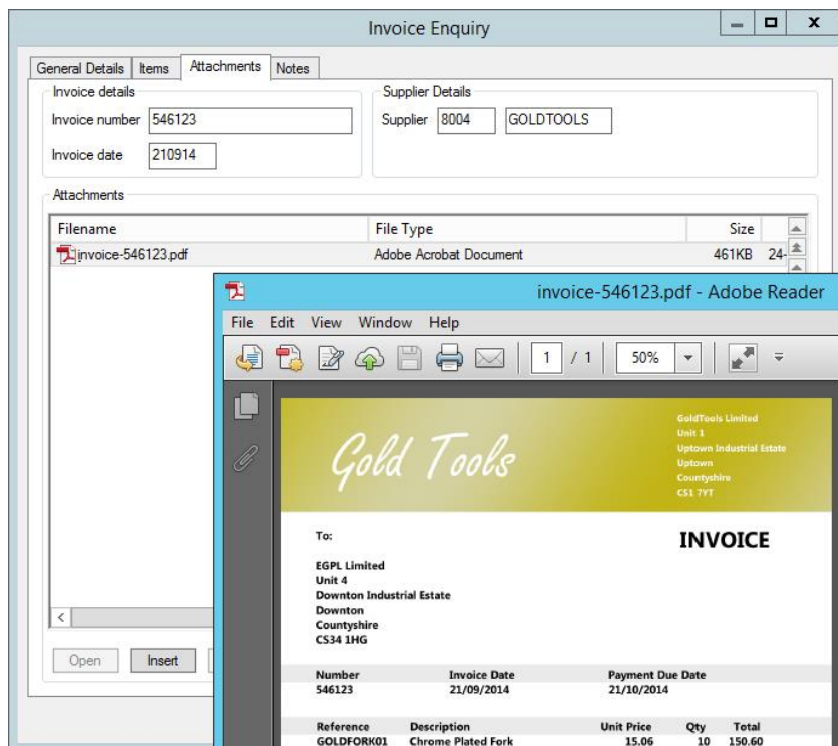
Invoice Enquiry

General Details | Items | Attachments | Notes

Invoice details
Invoice number 546123
Invoice date 210914

Supplier Details
Supplier 8004 GOLDTOOLS

Attachments

| Filename | File Type | Size | |
|---|---|---|---|
| invoice-546123.pdf | Adobe Acrobat Document | 461KB | 24- |

Open Insert

invoice-546123.pdf - Adobe Reader

File Edit View Window Help

1 / 1 50%

Gold Tools

GoldTools Limited
Unit 1
Uptown Industrial Estate
Uptown
Countyshire
CS1 7YT

To:

INVOICE

EGPL Limited
Unit 4
Downton Industrial Estate
Downton
Countyshire
CS34 1HG

| Number | Invoice Date | Payment Due Date |
|---|---|---|
| 546123 | 21/09/2014 | 21/10/2014 |

| Reference | Description | Unit Price | Qty | Total |
|---|---|---|---|---|
| GOLDFORK01 | Chrome Plated Fork | 15.06 | 10 | 150.60 |